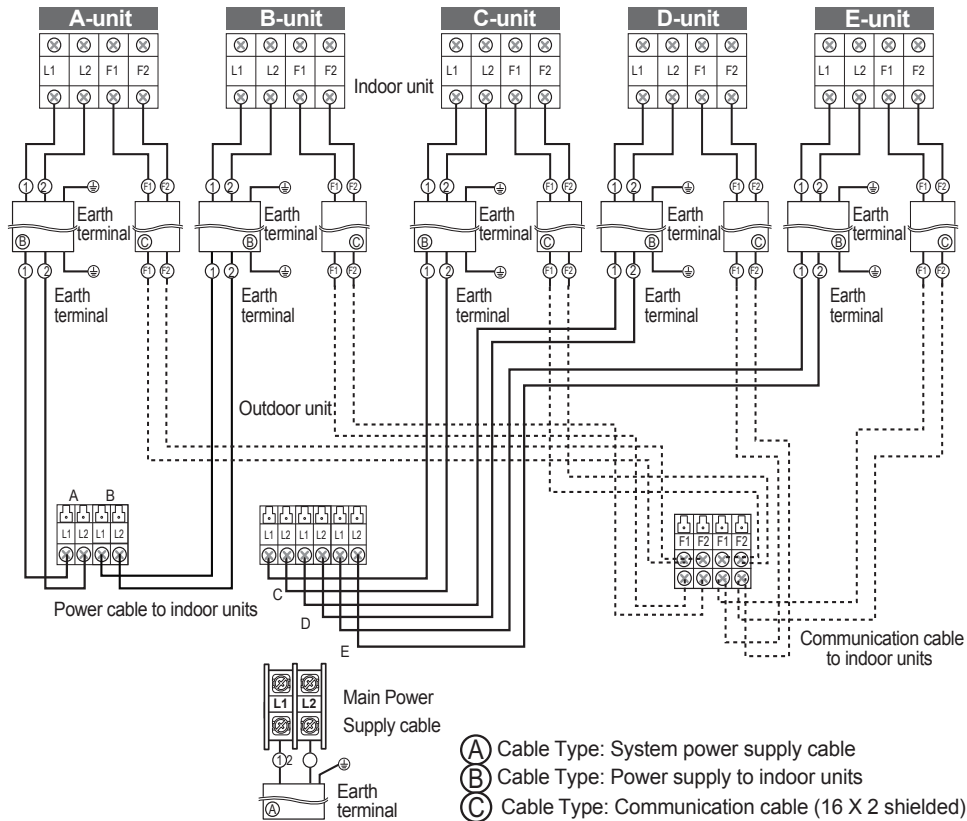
A-unit

L1 L2 F1 F2

B-unit

L1 L2 F1 F2

C-unit

L1 L2 F1 F2

D-unit

L1 L2 F1 F2

E-unit

L1 L2 F1 F2

Indoor unit

① ② F1 F2
Ⓑ Earth terminal Ⓒ
① ② F1 F2
Earth terminal

① ② F1 F2
Ⓑ Earth terminal Ⓒ
① ② F1 F2
Earth terminal

① ② F1 F2
Ⓑ Earth terminal Ⓒ
① ② F1 F2
Earth terminal

① ② F1 F2
Ⓑ Earth terminal Ⓒ
① ② F1 F2
Earth terminal

① ② F1 F2
Ⓑ Earth terminal Ⓒ
① ② F1 F2
Earth terminal

Outdoor unit

A B
L1 L2 L1 L2

L1 L2 L1 L2 L1 L2

F1 F2 F1 F2

C
D
E

Power cable to indoor units

Communication cable to indoor units

L1 L2
Main Power Supply cable
① 2
Ⓐ
Earth terminal

Ⓐ Cable Type: System power supply cable
Ⓑ Cable Type: Power supply to indoor units
Ⓒ Cable Type: Communication cable (16 X 2 shielded)